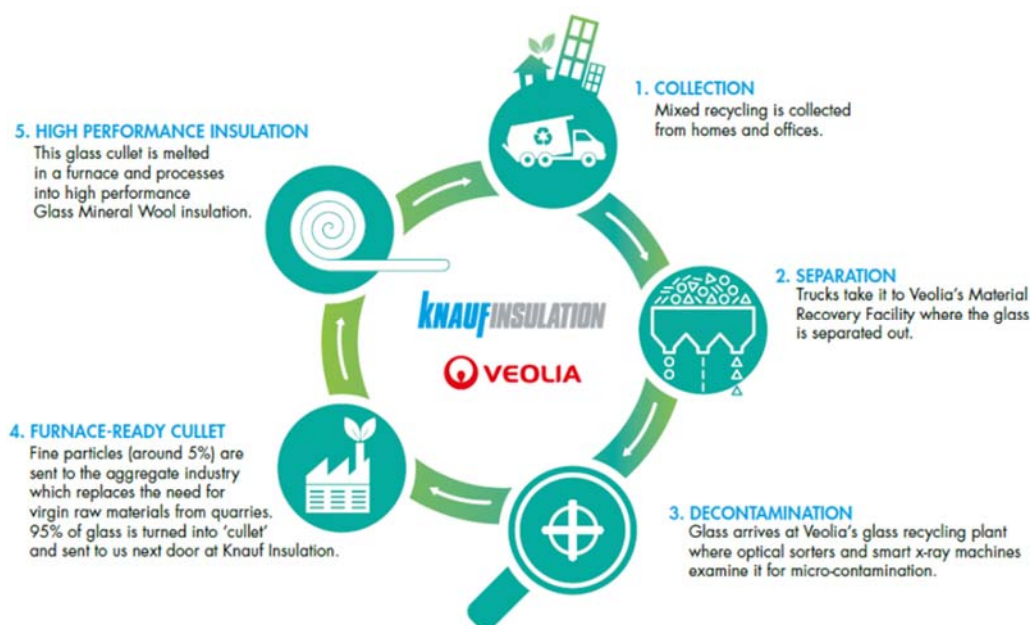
1. COLLECTION
Mixed recycling is collected from homes and offices.

2. SEPARATION
Trucks take it to Veolia's Material Recovery Facility where the glass is separated out.

3. DECONTAMINATION
Glass arrives at Veolia's glass recycling plant where optical sorters and smart x-ray machines examine it for micro-contamination.

4. FURNACE-READY CULLET
Fine particles (around 5%) are sent to the aggregate industry which replaces the need for virgin raw materials from quarries. 95% of glass is turned into 'cullet' and sent to us next door at Knauf Insulation.

5. HIGH PERFORMANCE INSULATION
This glass cullet is melted in a furnace and processes into high performance Glass Mineral Wool insulation.

KNAUFINSULATION

VEOLIA